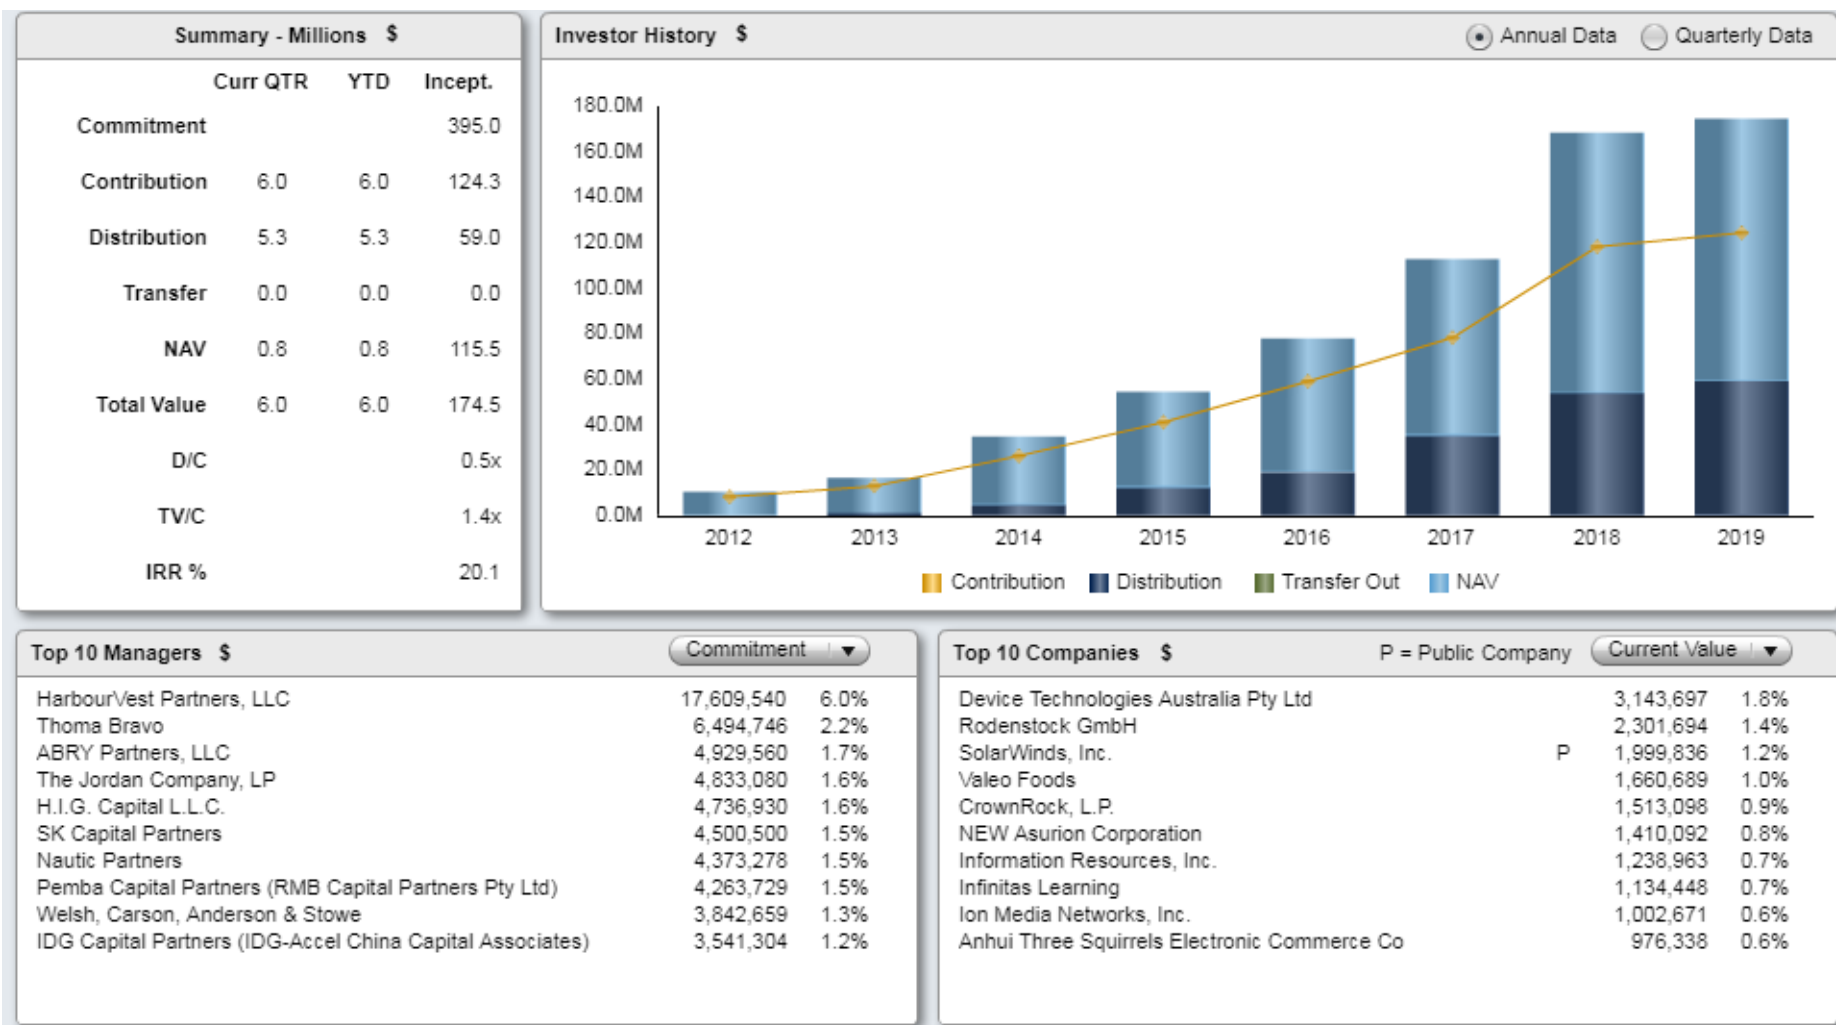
Summary - Millions $

| | Curr QTR | YTD | Incept. |
|---|---|---|---|
| Commitment | | | 395.0 |
| Contribution | 6.0 | 6.0 | 124.3 |
| Distribution | 5.3 | 5.3 | 59.0 |
| Transfer | 0.0 | 0.0 | 0.0 |
| NAV | 0.8 | 0.8 | 115.5 |
| Total Value | 6.0 | 6.0 | 174.5 |
| D/C | | | 0.5x |
| TV/C | | | 1.4x |
| IRR % | | | 20.1 |

Investor History $

Annual Data Quarterly Data

180.0M
160.0M
140.0M
120.0M
100.0M
80.0M
60.0M
40.0M
20.0M
0.0M

2012 2013 2014 2015 2016 2017 2018 2019

Contribution Distribution Transfer Out NAV

Top 10 Managers $

Commitment

| | | |
|---|---|---|
| HarbourVest Partners, LLC | 17,609,540 | 6.0% |
| Thoma Bravo | 6,494,746 | 2.2% |
| ABRY Partners, LLC | 4,929,560 | 1.7% |
| The Jordan Company, LP | 4,833,080 | 1.6% |
| H.I.G. Capital L.L.C. | 4,736,930 | 1.6% |
| SK Capital Partners | 4,500,500 | 1.5% |
| Nautic Partners | 4,373,278 | 1.5% |
| Pemba Capital Partners (RMB Capital Partners Pty Ltd) | 4,263,729 | 1.5% |
| Welsh, Carson, Anderson & Stowe | 3,842,659 | 1.3% |
| IDG Capital Partners (IDG-Accel China Capital Associates) | 3,541,304 | 1.2% |

Top 10 Companies $

P = Public Company

Current Value

| | | | |
|---|---|---|---|
| Device Technologies Australia Pty Ltd | | 3,143,697 | 1.8% |
| Rodenstock GmbH | | 2,301,694 | 1.4% |
| SolarWinds, Inc. | P | 1,999,836 | 1.2% |
| Valeo Foods | | 1,660,689 | 1.0% |
| CrownRock, L.P. | | 1,513,098 | 0.9% |
| NEW Asurion Corporation | | 1,410,092 | 0.8% |
| Information Resources, Inc. | | 1,238,963 | 0.7% |
| Infinitas Learning | | 1,134,448 | 0.7% |
| Ion Media Networks, Inc. | | 1,002,671 | 0.6% |
| Anhui Three Squirrels Electronic Commerce Co | | 976,338 | 0.6% |